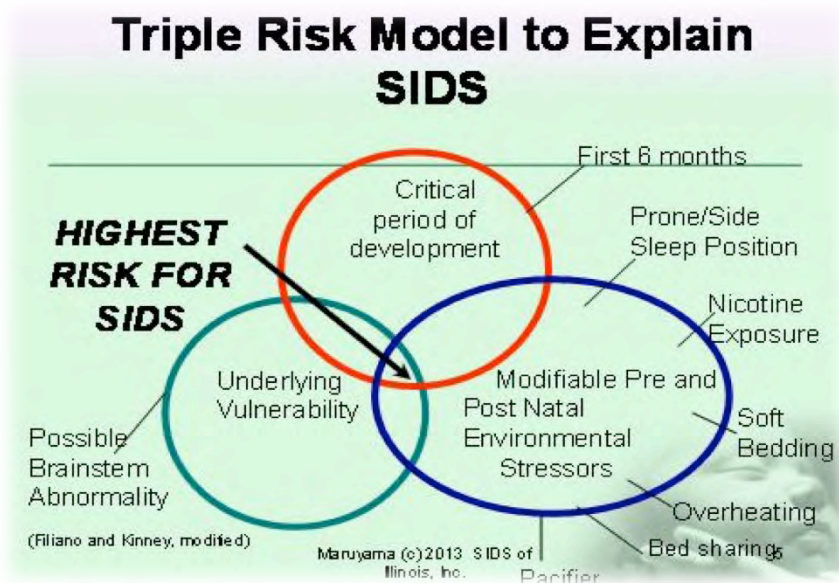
Triple Risk Model to Explain SIDS

First 6 months

Critical period of development

HIGHEST RISK FOR SIDS

Prone/Side Sleep Position

Nicotine Exposure

Underlying Vulnerability

Modifiable Pre and Post Natal Environmental Stressors

Soft Bedding

Possible Brainstem Abnormality

Overheating

(Filiano and Kinney, modified)

Maruyama (c) 2013 SIDS of Illinois, Inc.

Bed sharing

5

Pacifier